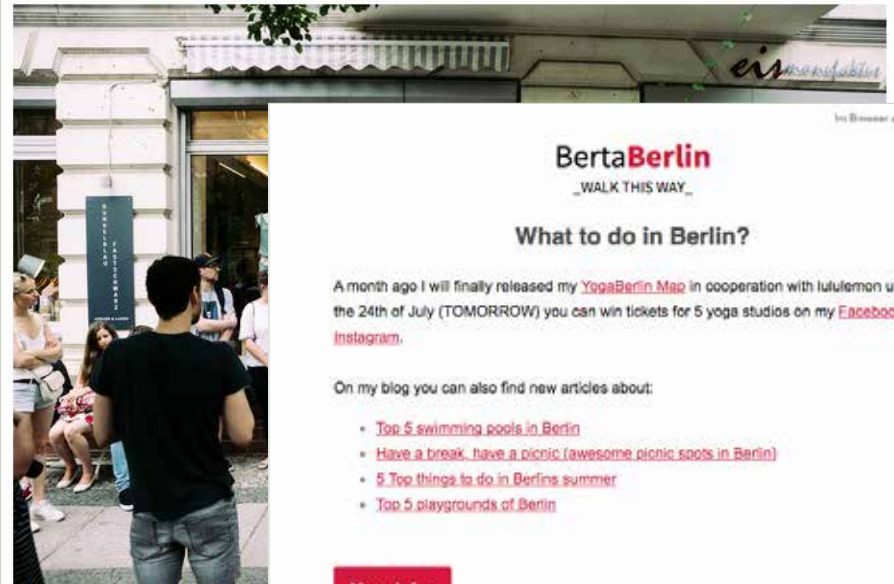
eismanufaktur

Im Browser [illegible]

BertaBerlin
_WALK THIS WAY_

What to do in Berlin?

A month ago I will finally released my YogaBerlin Map in cooperation with lululemon u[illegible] the 24th of July (TOMORROW) you can win tickets for 5 yoga studios on my Faceboo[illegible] Instagram.

On my blog you can also find new articles about:

- Top 5 swimming pools in Berlin
- Have a break, have a picnic (awesome picnic spots in Berlin)
- 5 Top things to do in Berlins summer
- Top 5 playgrounds of Berlin

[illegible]